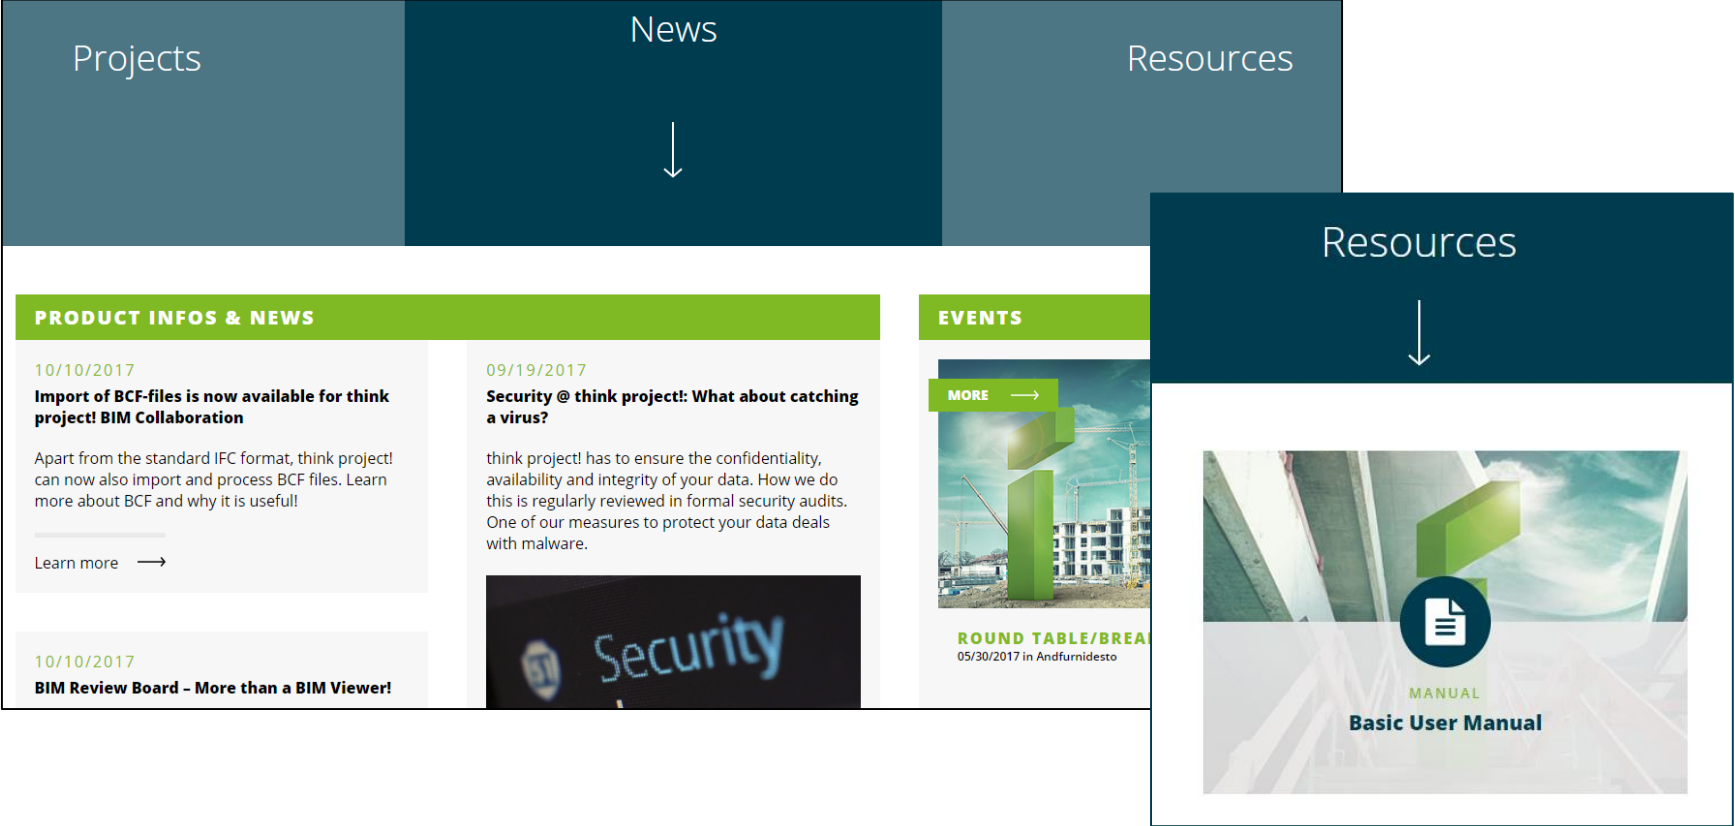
Projects

News

↓

Resources

PRODUCT INFOS & NEWS

10/10/2017

Import of BCF-files is now available for think project! BIM Collaboration

Apart from the standard IFC format, think project! can now also import and process BCF files. Learn more about BCF and why it is useful!

Learn more ⟶

10/10/2017

BIM Review Board – More than a BIM Viewer!

09/19/2017

Security @ think project!: What about catching a virus?

think project! has to ensure the confidentiality, availability and integrity of your data. How we do this is regularly reviewed in formal security audits. One of our measures to protect your data deals with malware.

Security

EVENTS

MORE ⟶

ROUND TABLE/BREA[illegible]

05/30/2017 in Andfurnidesto

Resources

↓

MANUAL

Basic User Manual